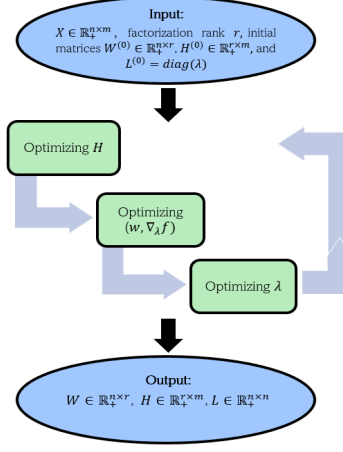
Input:
$X \in \mathbb{R}_+^{n\times m}$, factorization rank $r$, initial matrices $W^{(0)} \in \mathbb{R}_+^{n\times r}$, $H^{(0)} \in \mathbb{R}_+^{r\times m}$, and $L^{(0)} = diag(\lambda)$

Optimizing $H$

Optimizing $(w, \nabla_\lambda f)$

Optimizing $\lambda$

Output:
$W \in \mathbb{R}_+^{n\times r}$, $H \in \mathbb{R}_+^{r\times m}$, $L \in \mathbb{R}_+^{n\times n}$